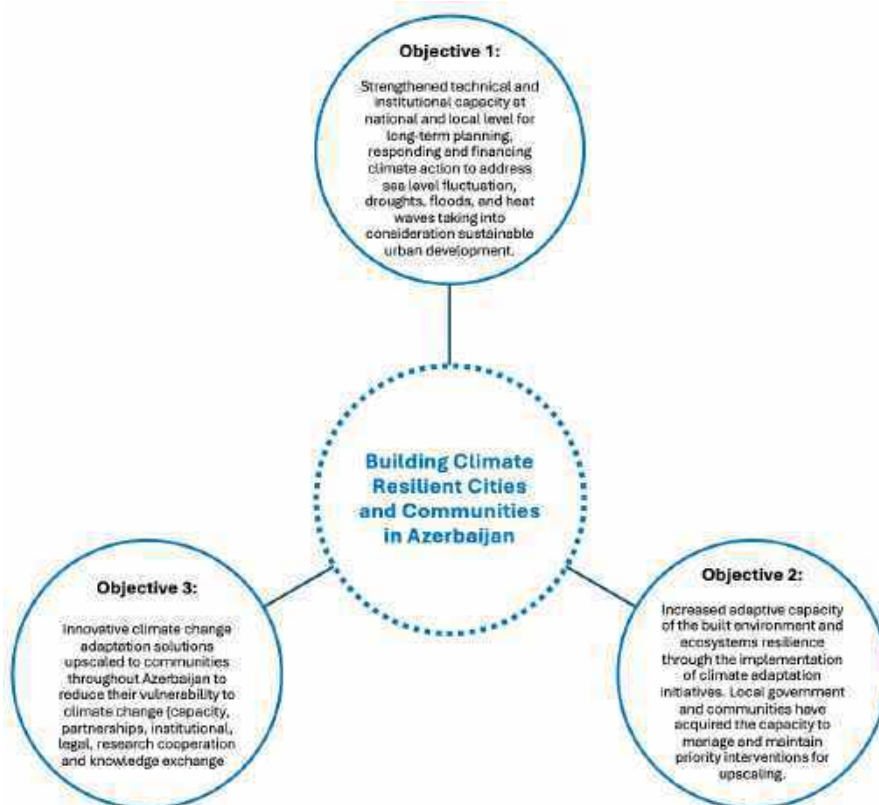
Objective 1:

Strengthened technical and institutional capacity at national and local level for long-term planning, responding and financing climate action to address sea level fluctuation, droughts, floods, and heat waves taking into consideration sustainable urban development.

Building Climate Resilient Cities and Communities in Azerbaijan

Objective 3:

Innovative climate change adaptation solutions upscaled to communities throughout Azerbaijan to reduce their vulnerability to climate change (capacity, partnerships, institutional, legal, research cooperation and knowledge exchange

Objective 2:

Increased adaptive capacity of the built environment and ecosystems resilience through the implementation of climate adaptation initiatives. Local government and communities have acquired the capacity to manage and maintain priority interventions for upscaling.